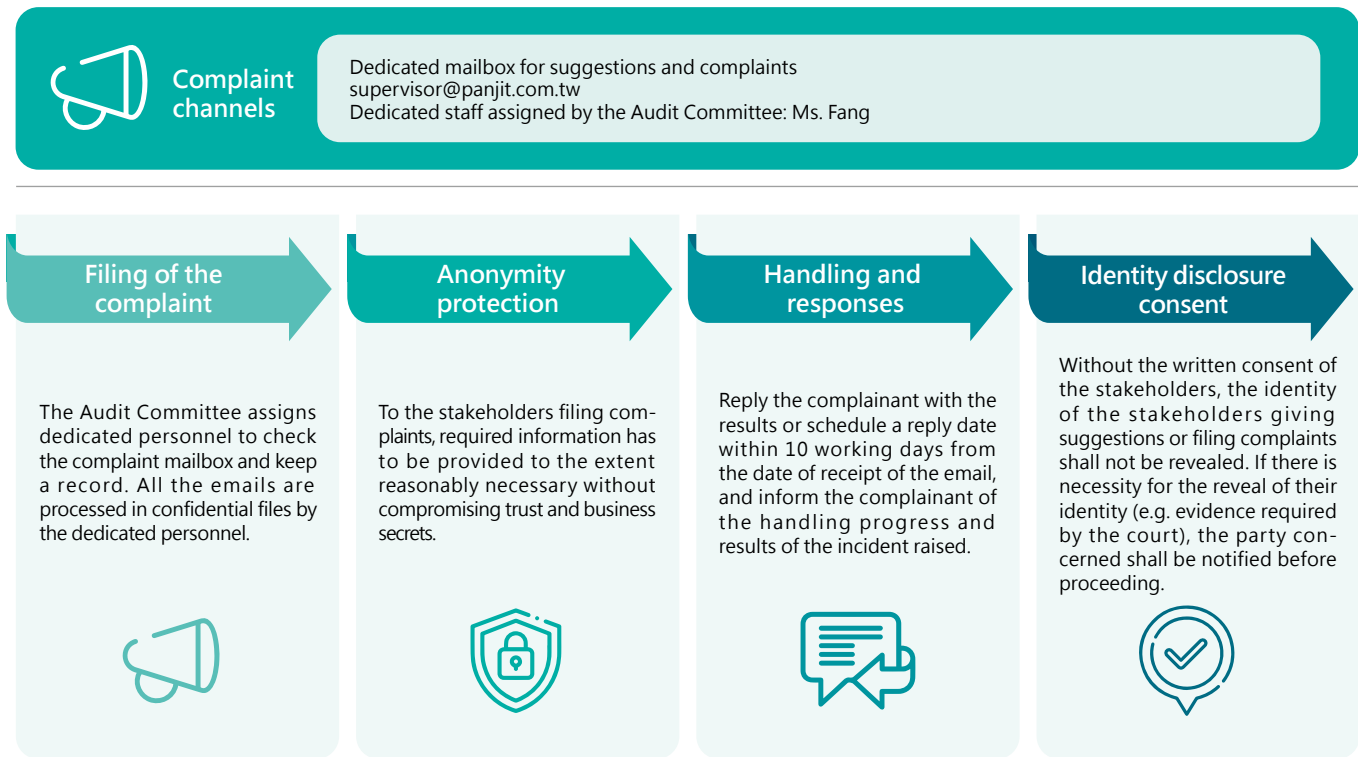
Complaint channels

Dedicated mailbox for suggestions and complaints
supervisor@panjit.com.tw
Dedicated staff assigned by the Audit Committee: Ms. Fang

Filing of the complaint

The Audit Committee assigns dedicated personnel to check the complaint mailbox and keep a record. All the emails are processed in confidential files by the dedicated personnel.

Anonymity protection

To the stakeholders filing complaints, required information has to be provided to the extent reasonably necessary without compromising trust and business secrets.

Handling and responses

Reply the complainant with the results or schedule a reply date within 10 working days from the date of receipt of the email, and inform the complainant of the handling progress and results of the incident raised.

Identity disclosure consent

Without the written consent of the stakeholders, the identity of the stakeholders giving suggestions or filing complaints shall not be revealed. If there is necessity for the reveal of their identity (e.g. evidence required by the court), the party concerned shall be notified before proceeding.